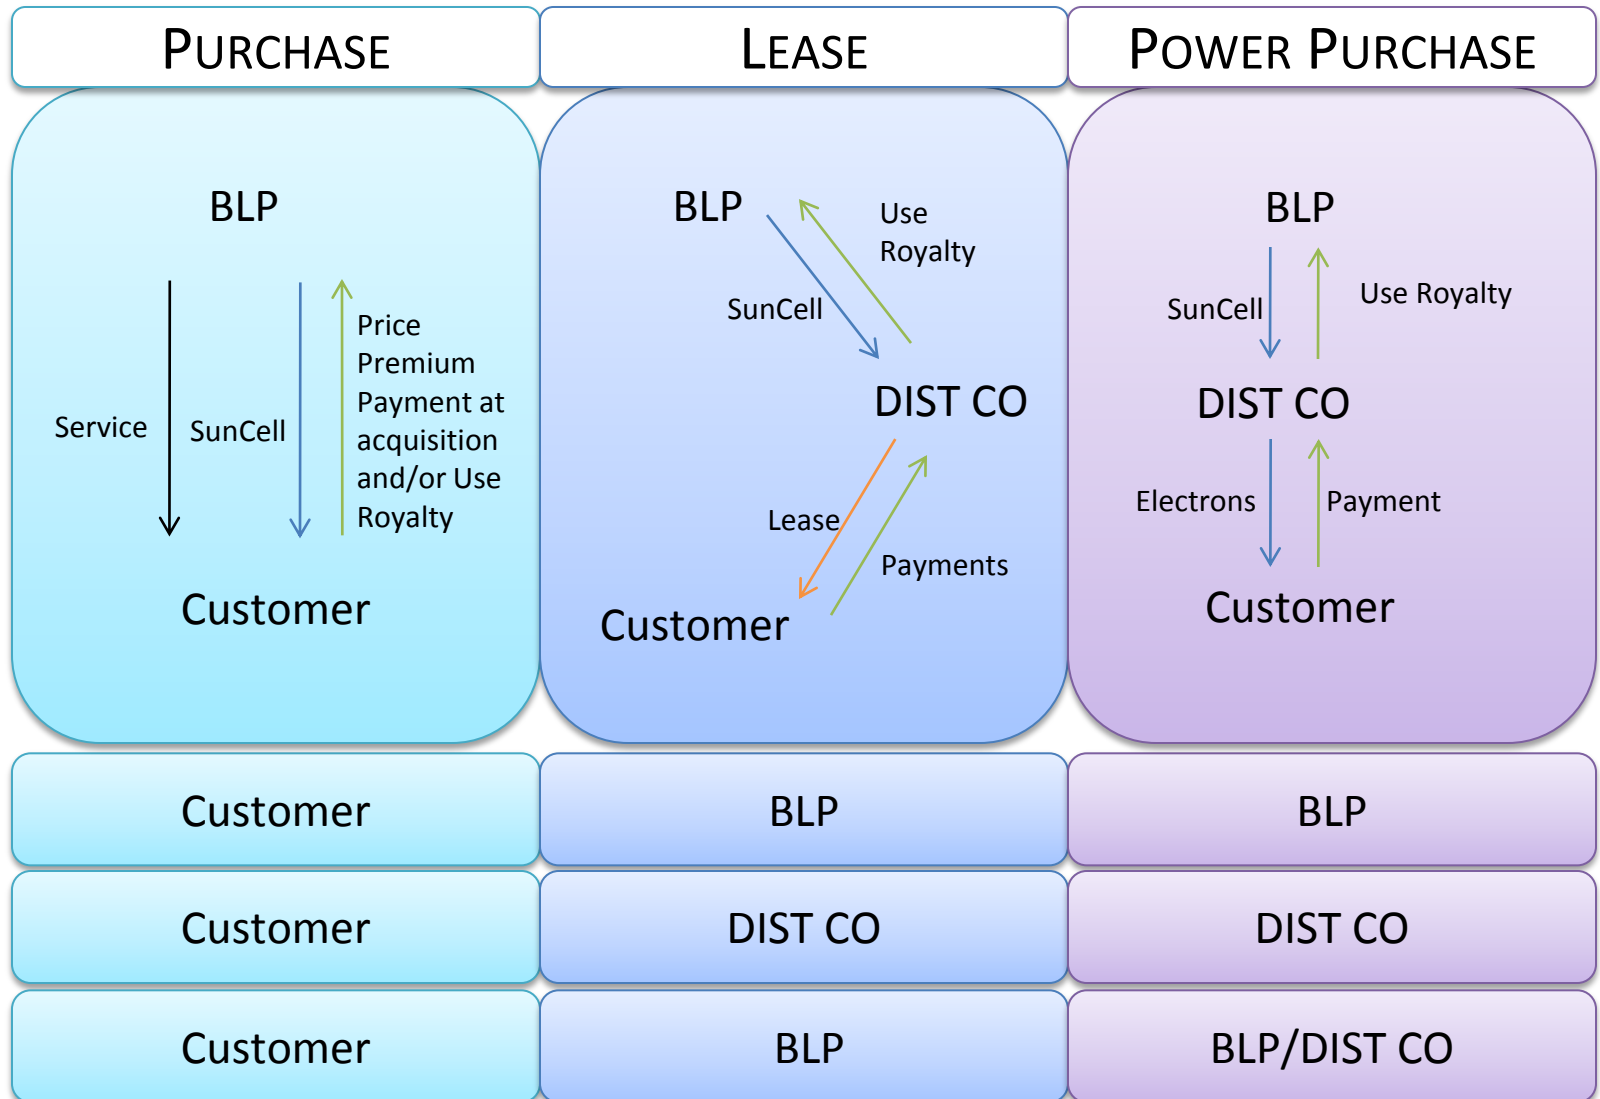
| PURCHASE | LEASE | POWER PURCHASE |
|---|---|---|
| BLP<br>Service<br>SunCell<br>Price Premium Payment at acquisition and/or Use Royalty<br>Customer | BLP<br>Use Royalty<br>SunCell<br>DIST CO<br>Lease<br>Payments<br>Customer | BLP<br>SunCell<br>Use Royalty<br>DIST CO<br>Electrons<br>Payment<br>Customer |
| Customer | BLP | BLP |
| Customer | DIST CO | DIST CO |
| Customer | BLP | BLP/DIST CO |